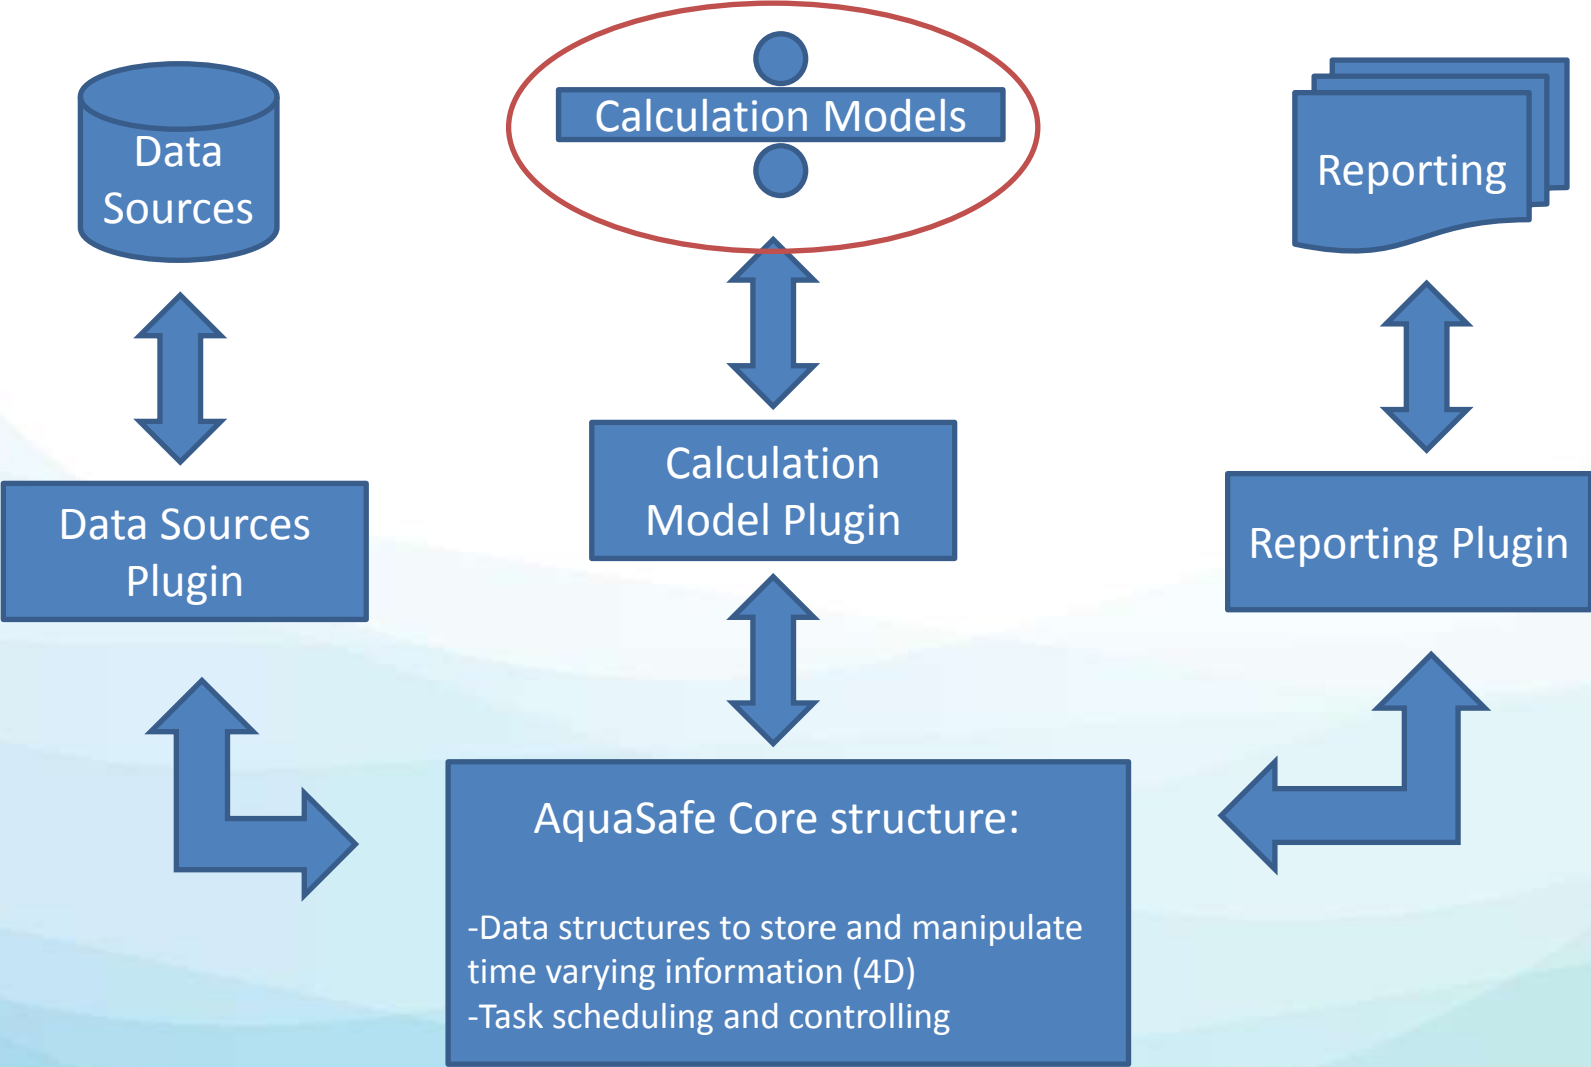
Data Sources

Calculation Models

Reporting

Data Sources Plugin

Calculation Model Plugin

Reporting Plugin

AquaSafe Core structure:

-Data structures to store and manipulate time varying information (4D)
-Task scheduling and controlling